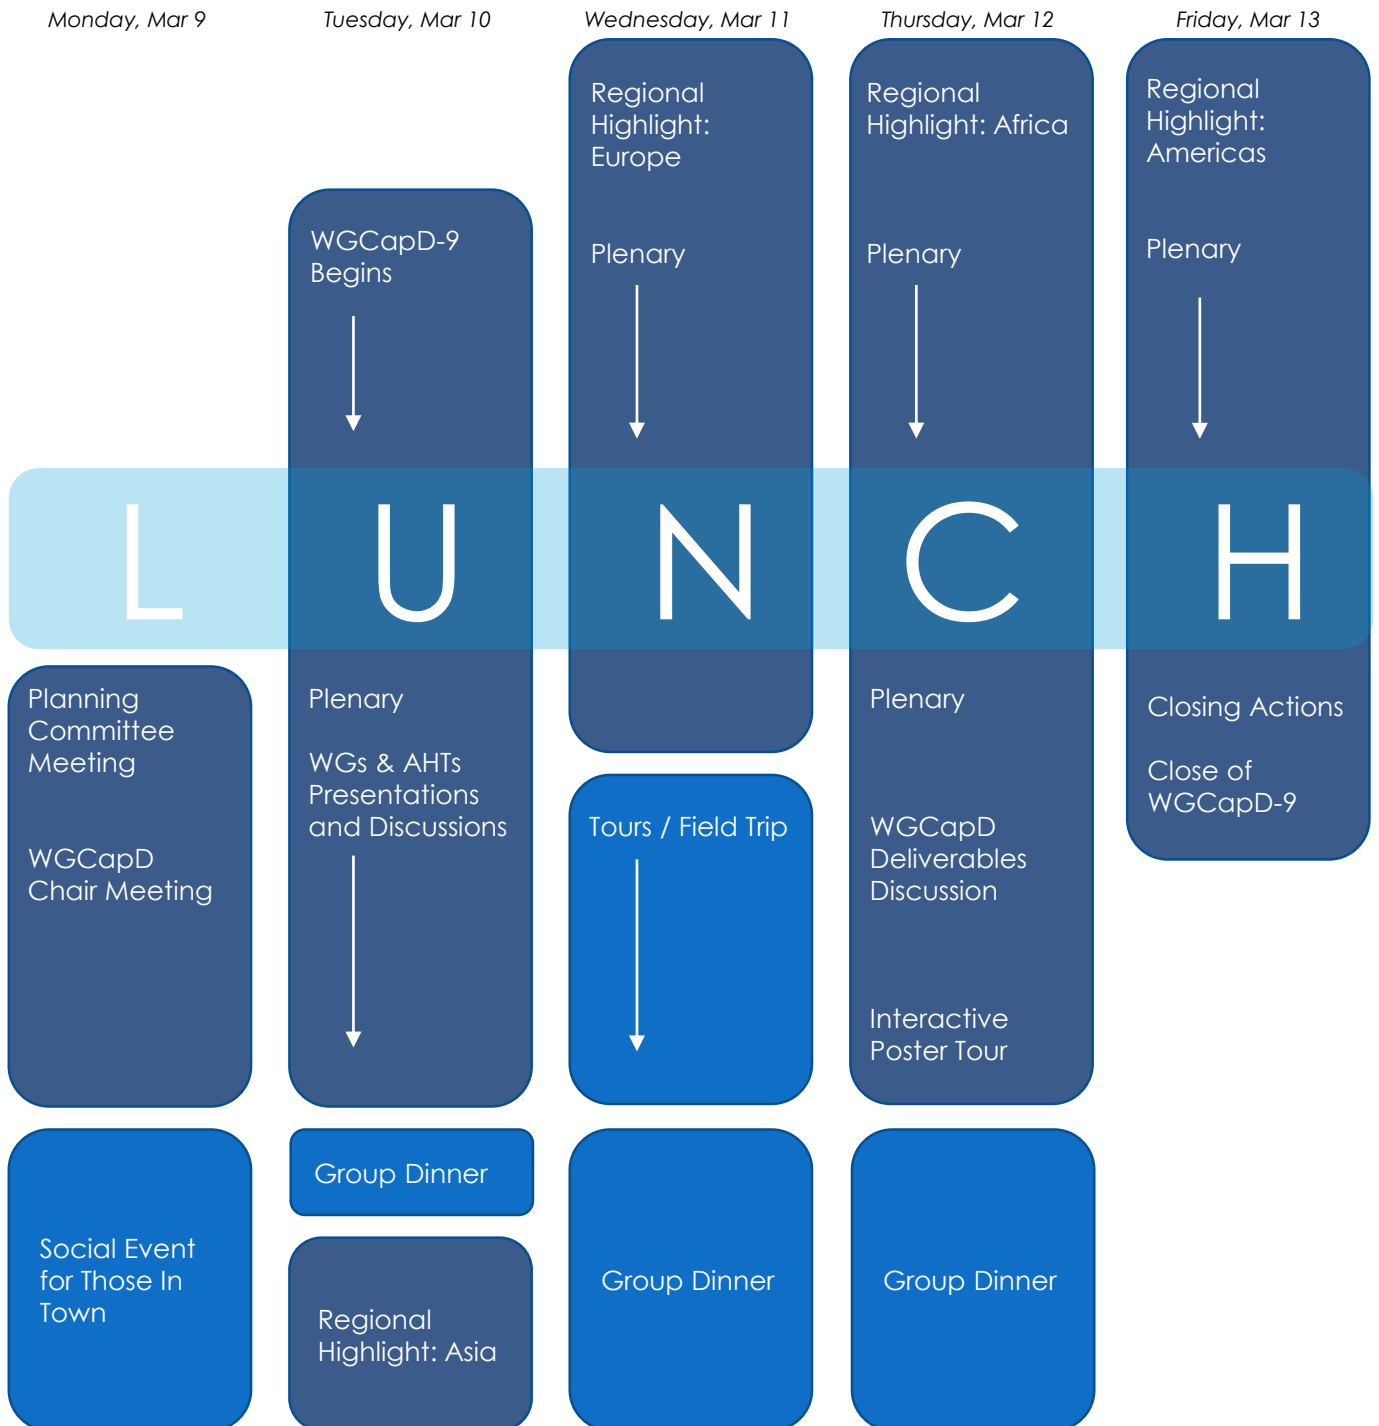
Monday, Mar 9

Tuesday, Mar 10

Wednesday, Mar 11

Thursday, Mar 12

Friday, Mar 13

Regional Highlight: Europe

Plenary

Regional Highlight: Africa

Plenary

Regional Highlight: Americas

Plenary

WGCapD-9 Begins

L U N C H

Planning Committee Meeting

WGCapD Chair Meeting

Plenary

WGs & AHTs Presentations and Discussions

Tours / Field Trip

Plenary

WGCapD Deliverables Discussion

Interactive Poster Tour

Closing Actions

Close of WGCapD-9

Social Event for Those In Town

Group Dinner

Regional Highlight: Asia

Group Dinner

Group Dinner